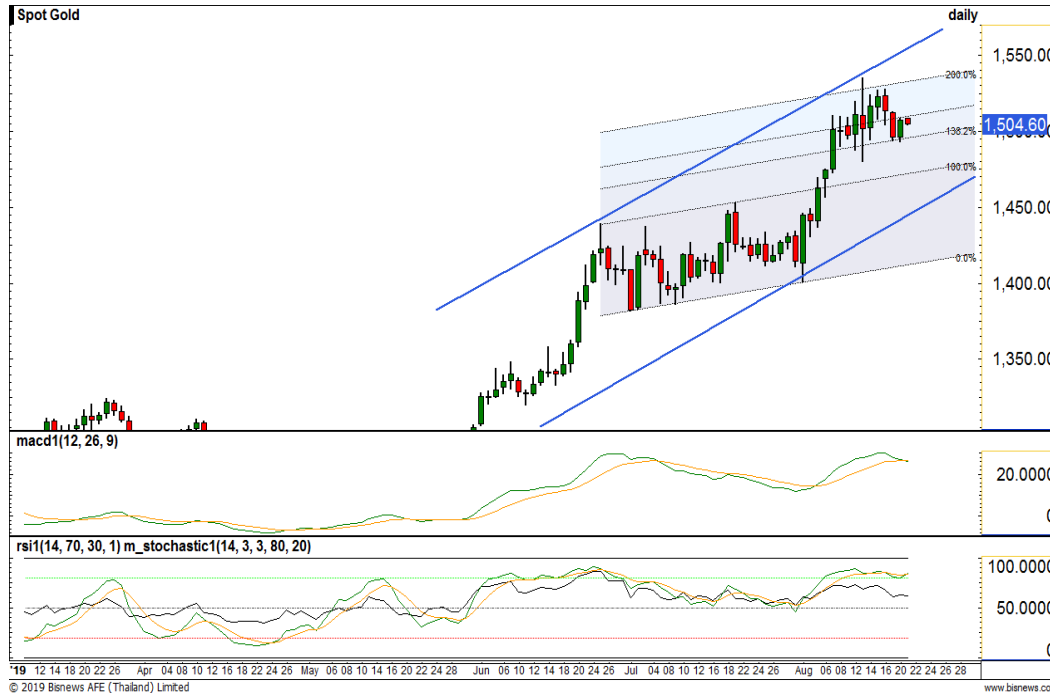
Spot Gold
daily

1,550.00
200.0%
1,504.60
138.2%
100.0%
1,450.00
0.0%
1,400.00
1,350.00

macd1(12, 26, 9)
20.0000
0

rsi1(14, 70, 30, 1) m_stochastic1(14, 3, 3, 80, 20)
100.0000
50.0000

'19 12 14 18 20 22 26 Apr 04 08 10 12 16 18 22 24 26 May 06 08 10 14 16 20 22 24 28 Jun 06 10 12 14 18 20 24 26 Jul 04 08 10 12 16 18 22 24 26 Aug 06 08 12 14 16 20 22 24 26 28

© 2019 Bisnews AFE (Thailand) Limited
www.bisnews.com